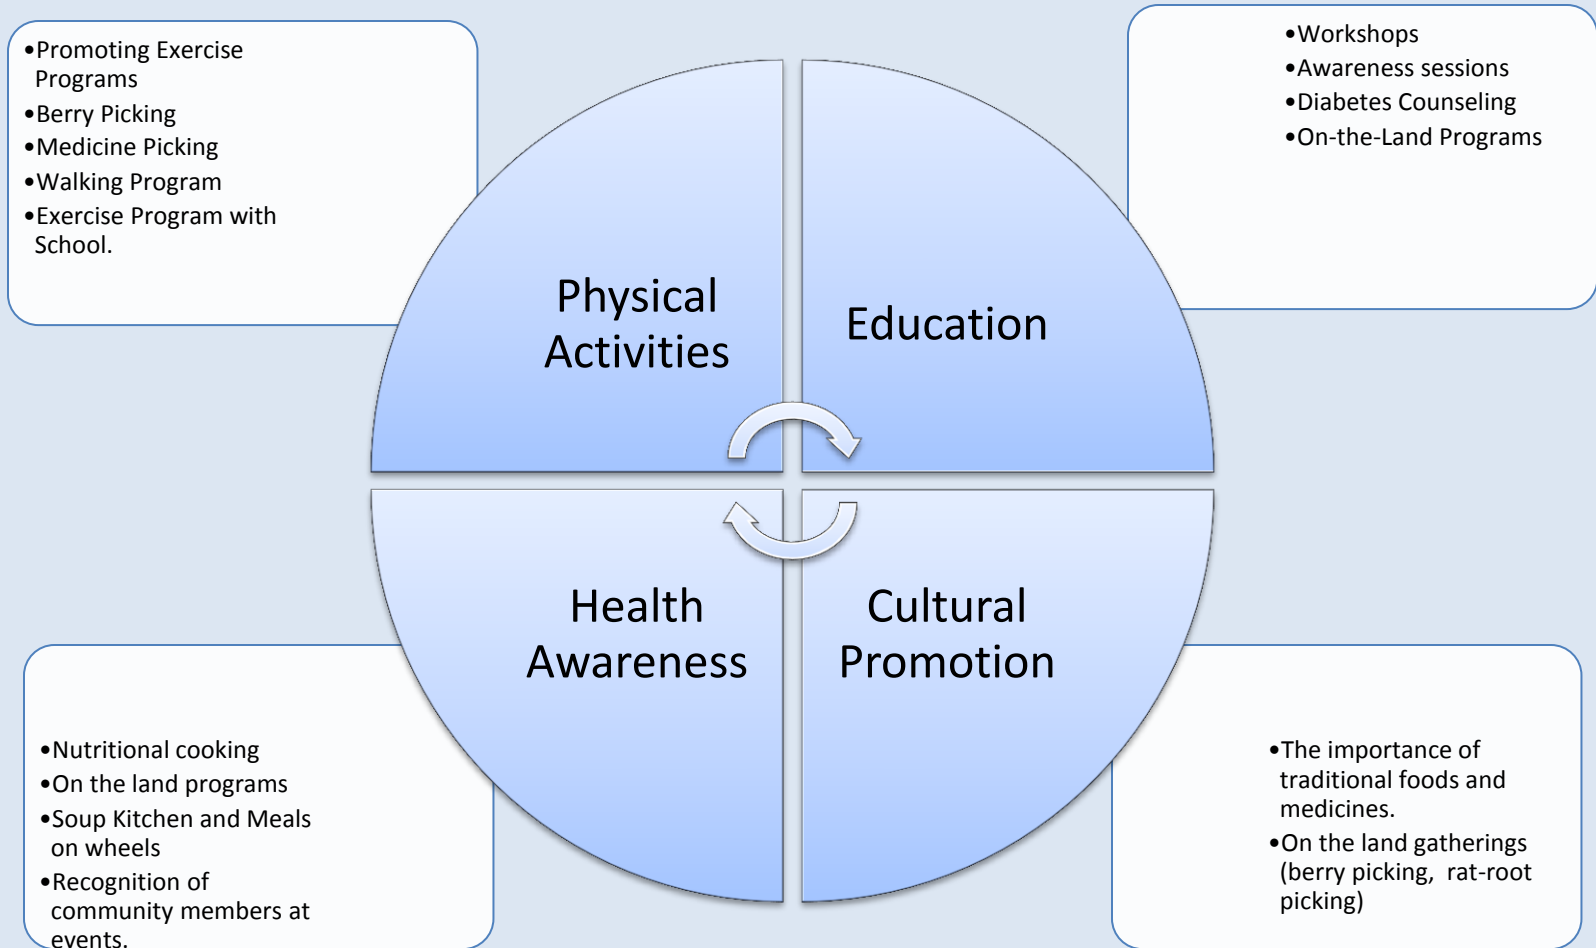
•Promoting Exercise Programs
•Berry Picking
•Medicine Picking
•Walking Program
•Exercise Program with School.

•Workshops
•Awareness sessions
•Diabetes Counseling
•On-the-Land Programs

Physical Activities

Education

Health Awareness

Cultural Promotion

•Nutritional cooking
•On the land programs
•Soup Kitchen and Meals on wheels
•Recognition of community members at events.

•The importance of traditional foods and medicines.
•On the land gatherings (berry picking, rat-root picking)